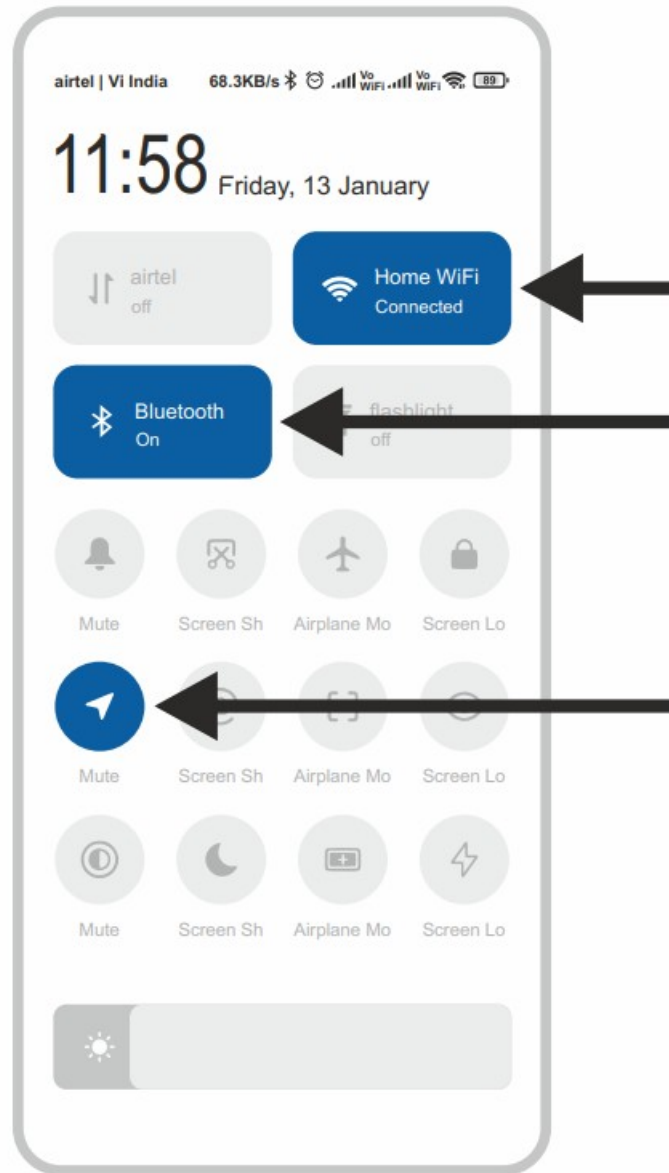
airtel | Vi India 68.3KB/s Vo WiFi Vo WiFi 89

11:58 Friday, 13 January

airtel off

Home WiFi Connected

Bluetooth On

flashlight off

Mute Screen Sh Airplane Mo Screen Lo

Mute Screen Sh Airplane Mo Screen Lo

Mute Screen Sh Airplane Mo Screen Lo